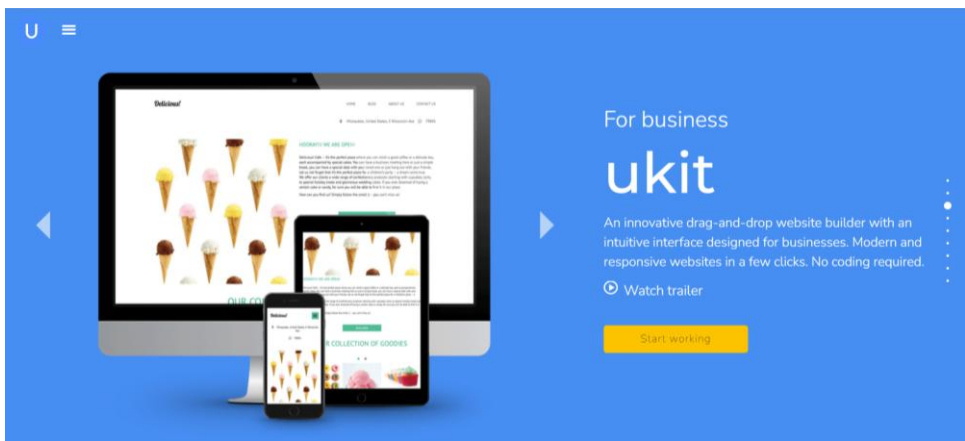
U

For business

ukit

An innovative drag-and-drop website builder with an intuitive interface designed for businesses. Modern and responsive websites in a few clicks. No coding required.

Watch trailer

Start working

Delicious!

HOME BLOG ABOUT US CONTACT US

HOORAY! WE ARE OPEN

OUR CO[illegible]

R COLLECTION OF GOODIES